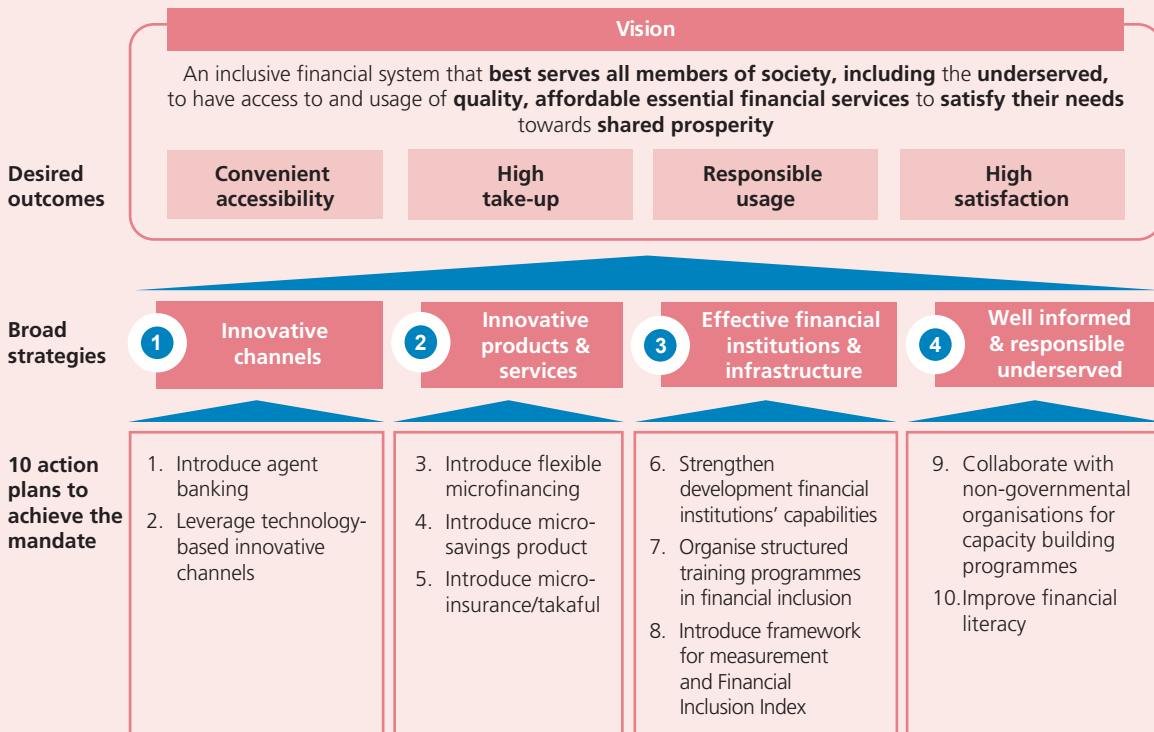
Vision

An inclusive financial system that best serves all members of society, including the underserved, to have access to and usage of quality, affordable essential financial services to satisfy their needs towards shared prosperity

Desired outcomes

Convenient accessibility

High take-up

Responsible usage

High satisfaction

Broad strategies

1 Innovative channels

2 Innovative products & services

3 Effective financial institutions & infrastructure

4 Well informed & responsible underserved

10 action plans to achieve the mandate

1. Introduce agent banking
2. Leverage technology-based innovative channels

3. Introduce flexible microfinancing
4. Introduce micro-savings product
5. Introduce micro-insurance/takaful

6. Strengthen development financial institutions' capabilities
7. Organise structured training programmes in financial inclusion
8. Introduce framework for measurement and Financial Inclusion Index

9. Collaborate with non-governmental organisations for capacity building programmes
10. Improve financial literacy